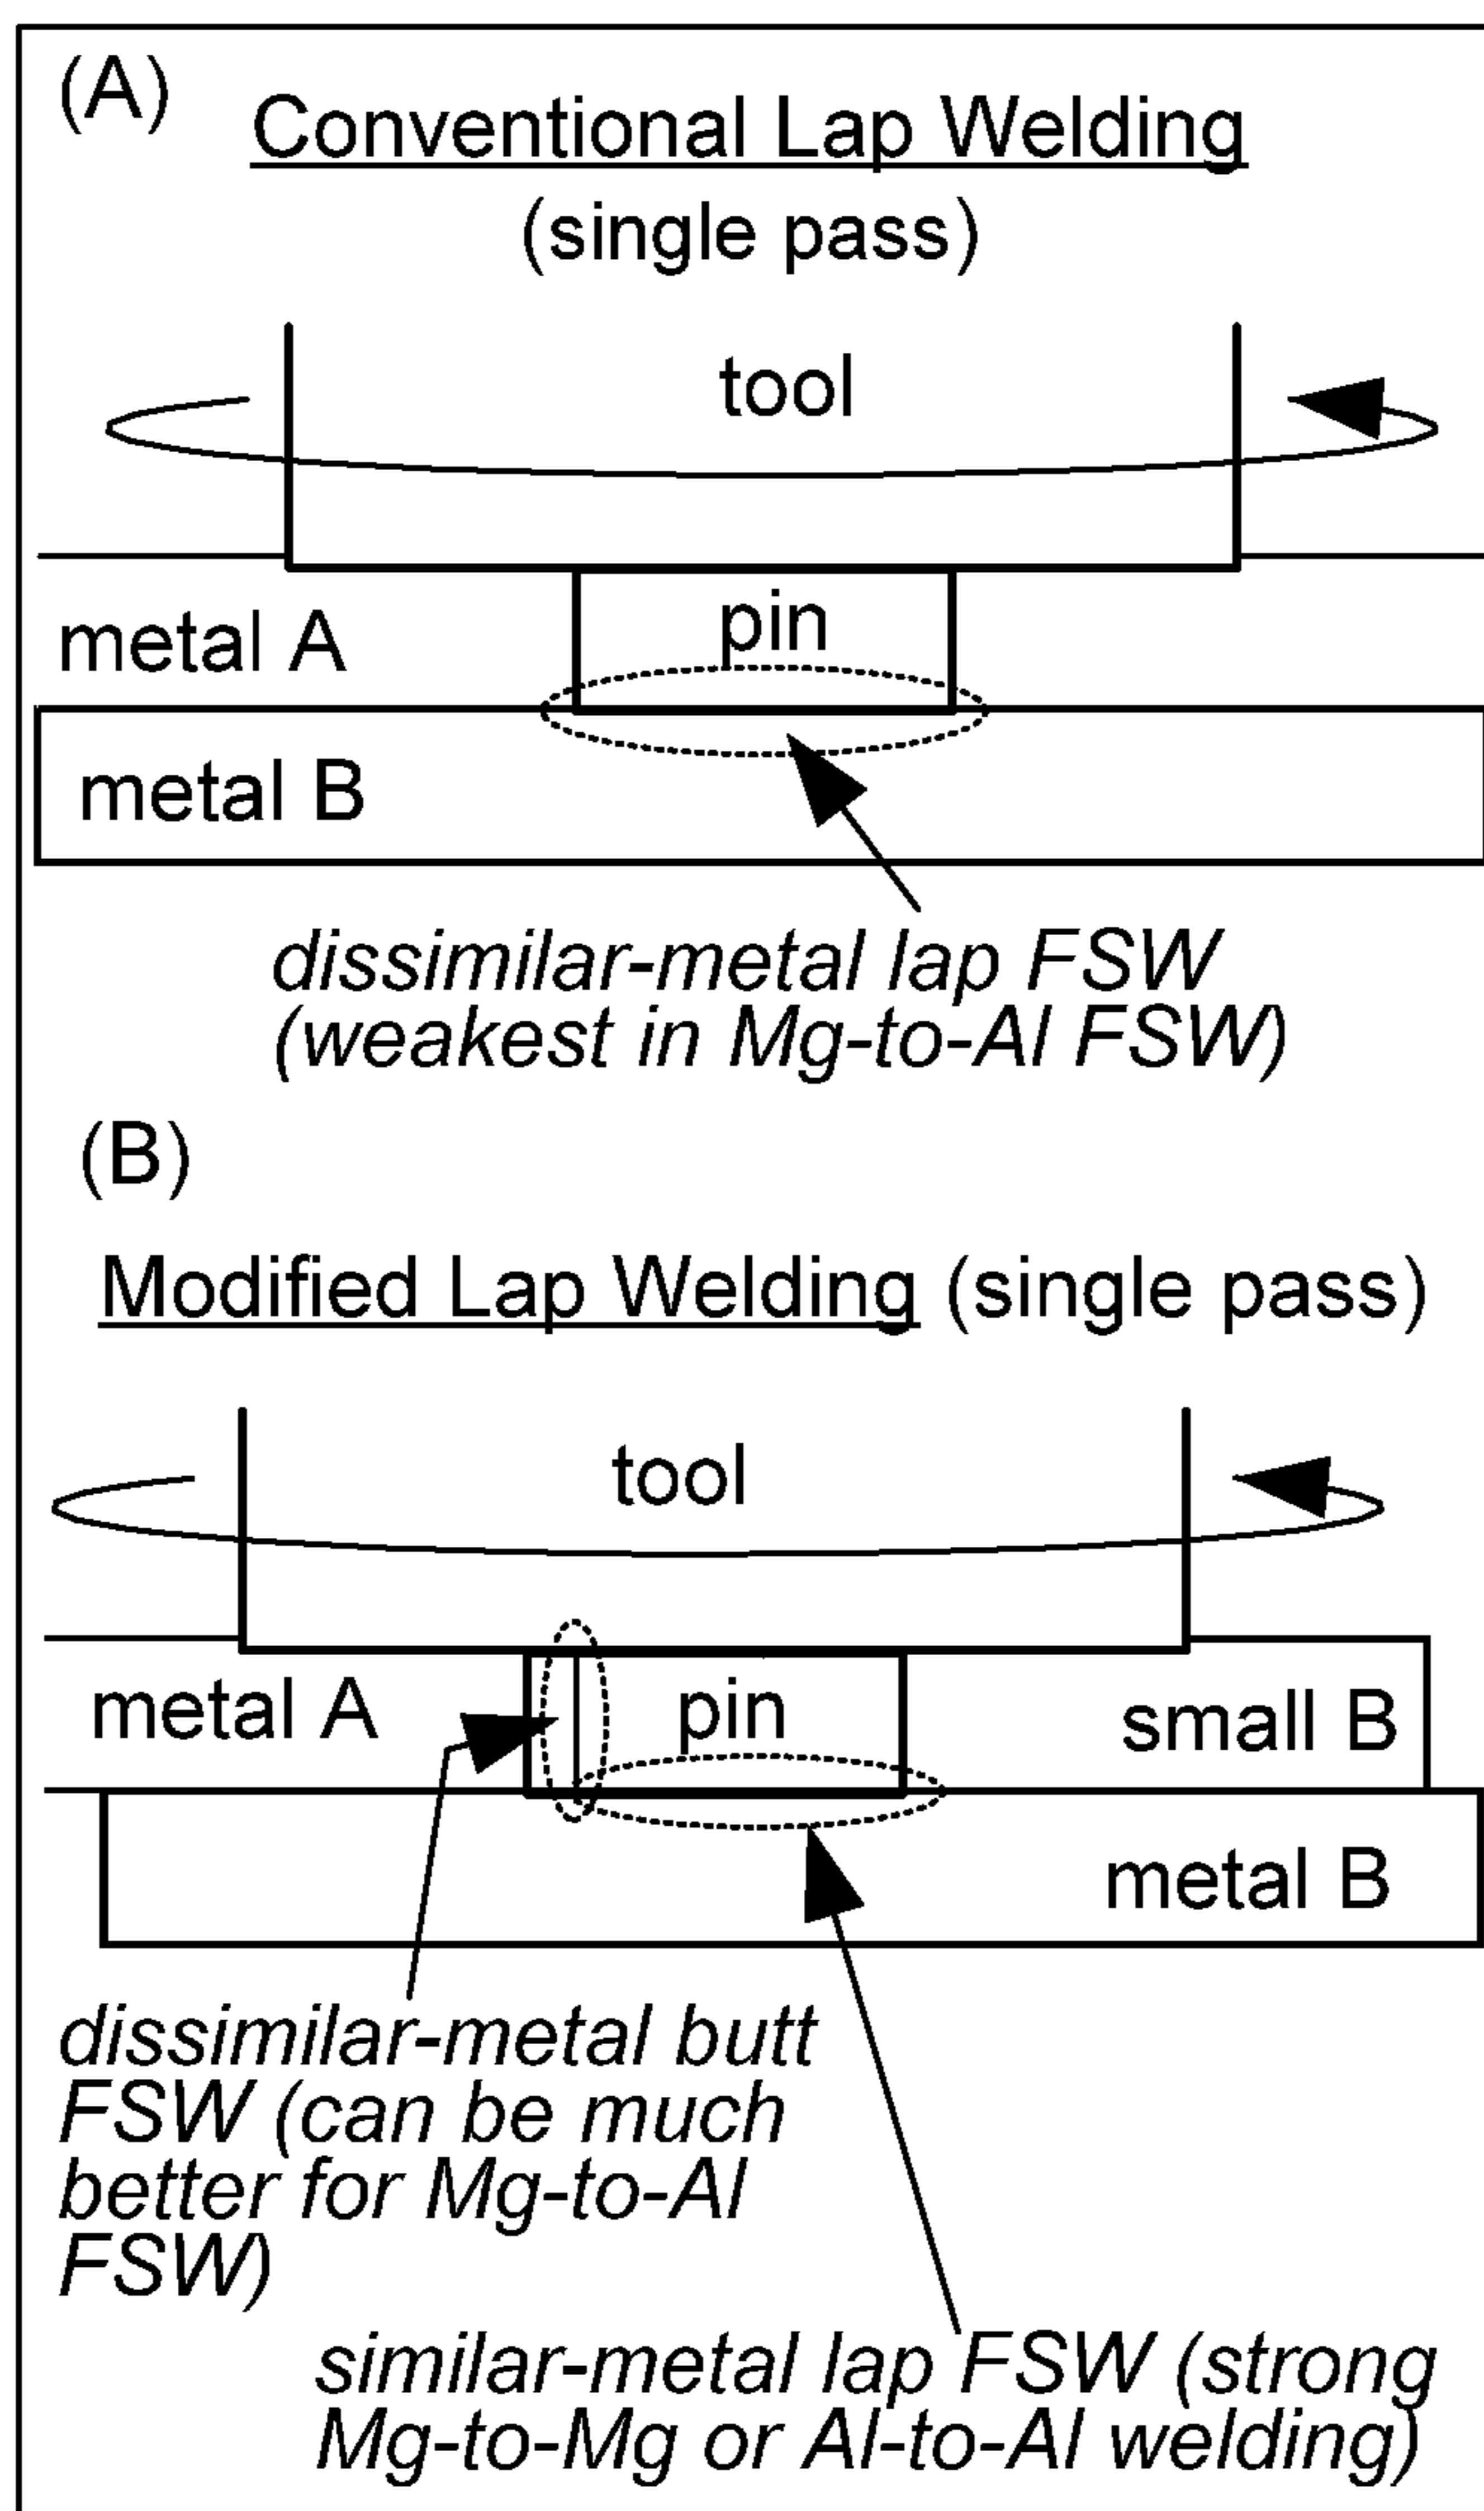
(A) Conventional Lap Welding (single pass)

tool

pin

metal A

metal B

*dissimilar-metal lap FSW (weakest in Mg-to-Al FSW)*

(B)

Modified Lap Welding (single pass)

tool

metal A

pin

small B

metal B

*dissimilar-metal butt FSW (can be much better for Mg-to-Al FSW)*

*similar-metal lap FSW (strong Mg-to-Mg or Al-to-Al welding)*